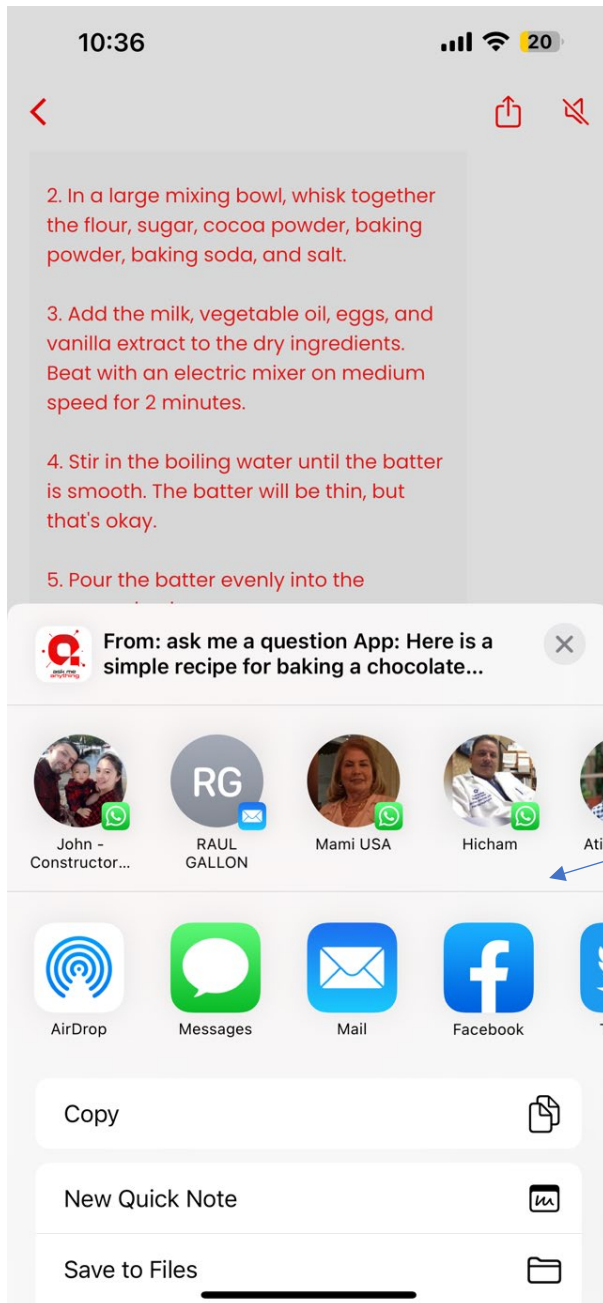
10:36

20

2. In a large mixing bowl, whisk together the flour, sugar, cocoa powder, baking powder, baking soda, and salt.

3. Add the milk, vegetable oil, eggs, and vanilla extract to the dry ingredients. Beat with an electric mixer on medium speed for 2 minutes.

4. Stir in the boiling water until the batter is smooth. The batter will be thin, but that's okay.

5. Pour the batter evenly into the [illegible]

ask me anything

From: ask me a question App: Here is a simple recipe for baking a chocolate...

RG

John - Constructor...

RAUL GALLON

Mami USA

Hicham

Ati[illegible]

AirDrop

Messages

Mail

Facebook

Copy

New Quick Note

Save to Files